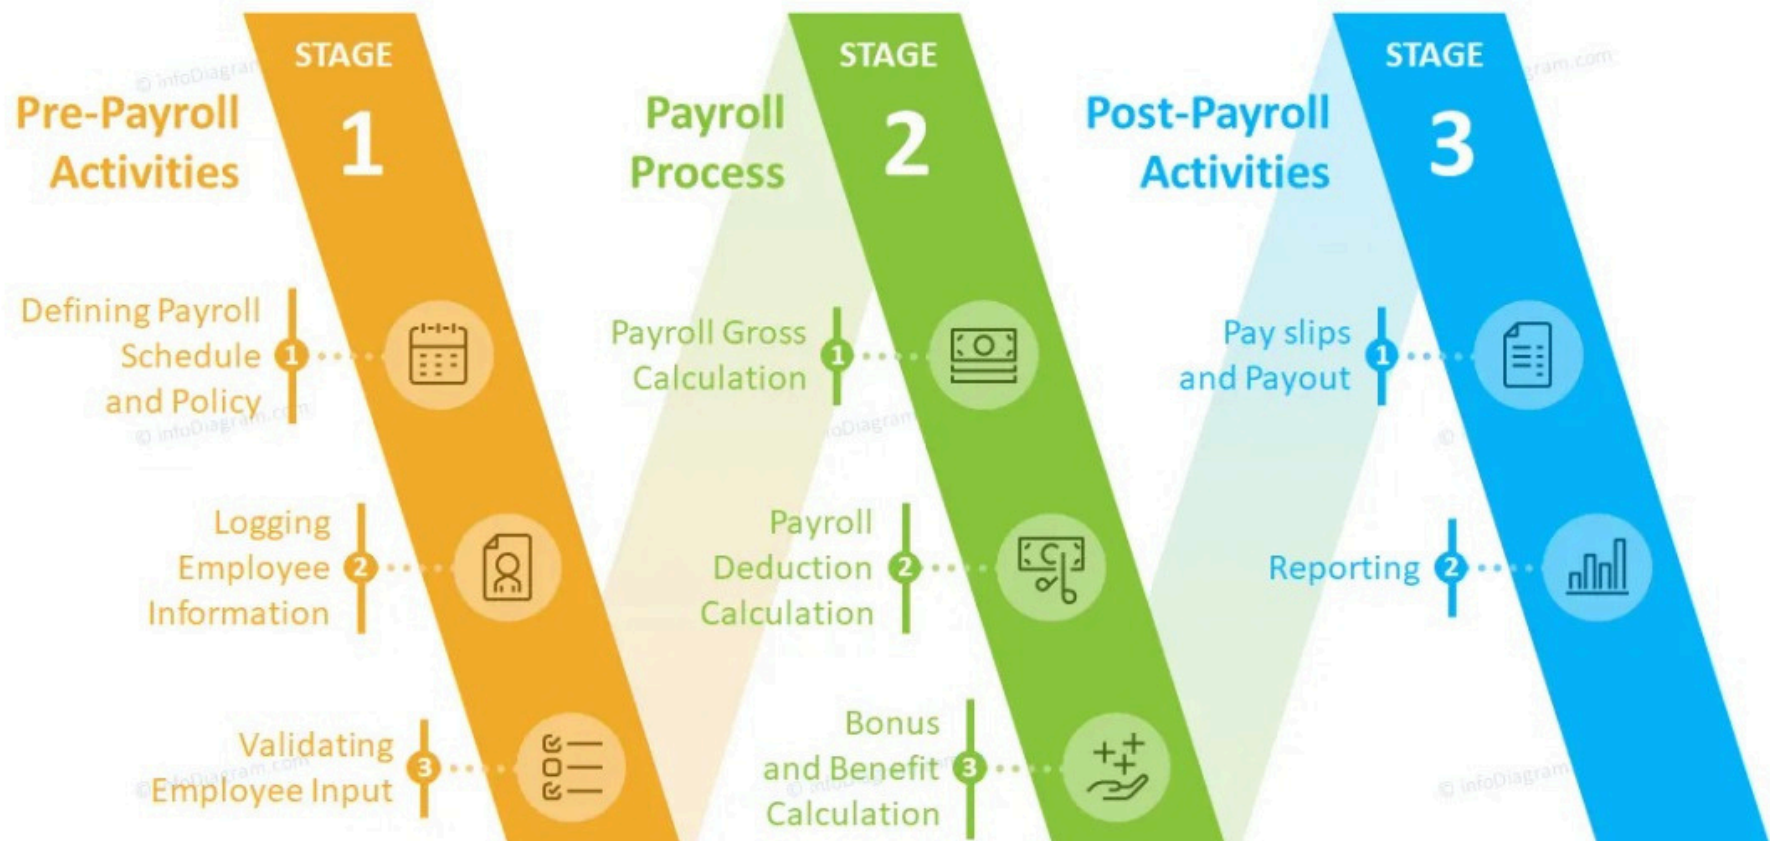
Pre-Payroll Activities

STAGE
1

Defining Payroll Schedule and Policy 1

Logging Employee Information 2

Validating Employee Input 3

Payroll Process

STAGE
2

Payroll Gross Calculation 1

Payroll Deduction Calculation 2

Bonus and Benefit Calculation 3

Post-Payroll Activities

STAGE
3

Pay slips and Payout 1

Reporting 2

© infoDiagram.com